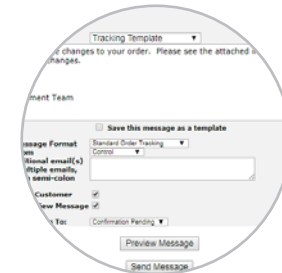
Tracking Template ▼

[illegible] changes to your order. Please see the attached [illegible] changes.

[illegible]ment Team

Save this message as a template

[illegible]ssage Format

Standard Order Tracking ▼

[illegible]m

Control ▼

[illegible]itional email(s)

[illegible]ltiple emails,

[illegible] semi-colon

Customer

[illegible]ew Message

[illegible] To:

Confirmation Pending ▼

Preview Message

Send Message